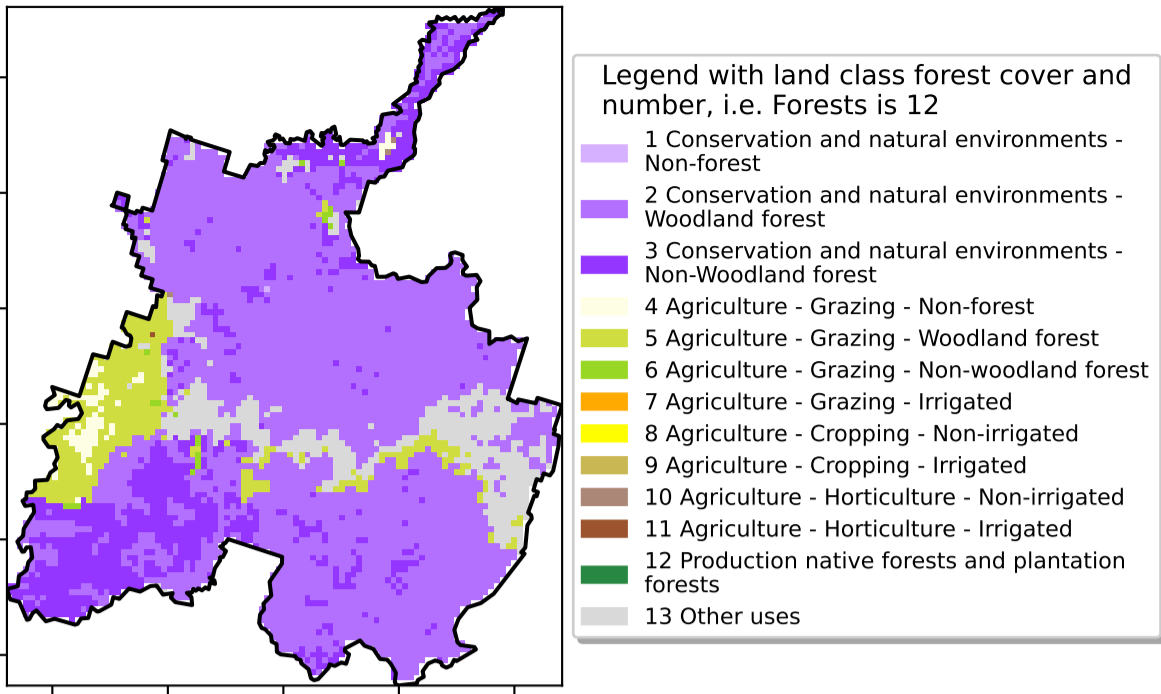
Legend with land class forest cover and number, i.e. Forests is 12

1 Conservation and natural environments - Non-forest
2 Conservation and natural environments - Woodland forest
3 Conservation and natural environments - Non-Woodland forest
4 Agriculture - Grazing - Non-forest
5 Agriculture - Grazing - Woodland forest
6 Agriculture - Grazing - Non-woodland forest
7 Agriculture - Grazing - Irrigated
8 Agriculture - Cropping - Non-irrigated
9 Agriculture - Cropping - Irrigated
10 Agriculture - Horticulture - Non-irrigated
11 Agriculture - Horticulture - Irrigated
12 Production native forests and plantation forests
13 Other uses